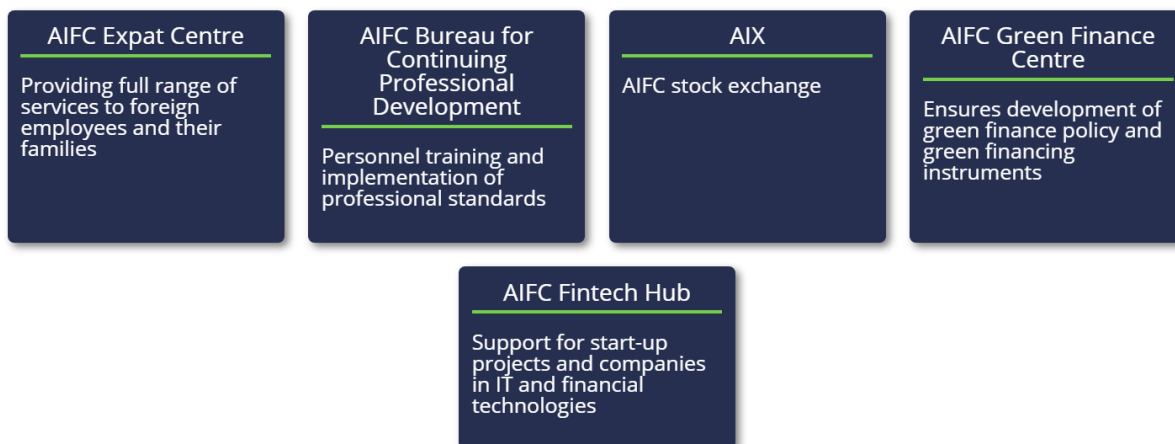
AIFC Expat Centre

Providing full range of services to foreign employees and their families

AIFC Bureau for Continuing Professional Development

Personnel training and implementation of professional standards

AIX

AIFC stock exchange

AIFC Green Finance Centre

Ensures development of green finance policy and green financing instruments

AIFC Fintech Hub

Support for start-up projects and companies in IT and financial technologies